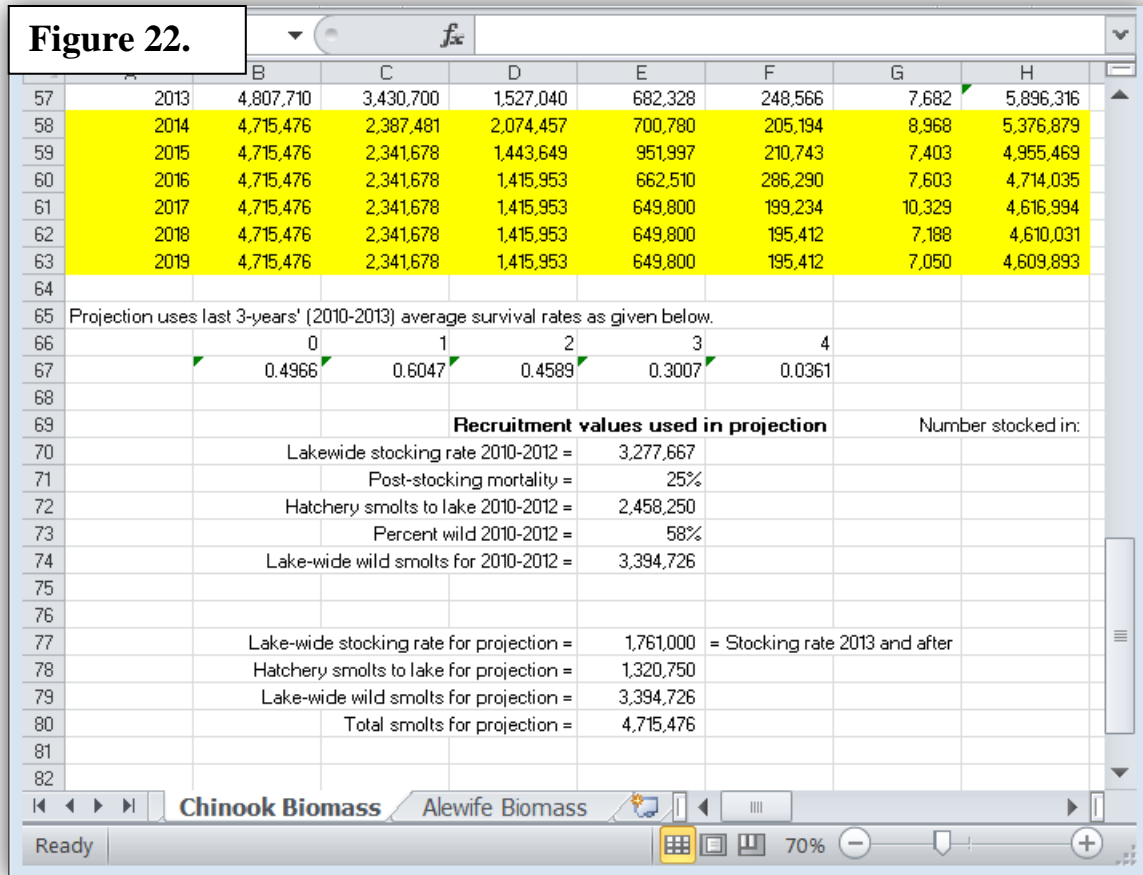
Figure 22.

$f_x$

| | A | B | C | D | E | F | G | H |
|---|---|---|---|---|---|---|---|---|
| 57 | 2013 | 4,807,710 | 3,430,700 | 1,527,040 | 682,328 | 248,566 | 7,682 | 5,896,316 |
| 58 | 2014 | 4,715,476 | 2,387,481 | 2,074,457 | 700,780 | 205,194 | 8,968 | 5,376,879 |
| 59 | 2015 | 4,715,476 | 2,341,678 | 1,443,649 | 951,997 | 210,743 | 7,403 | 4,955,469 |
| 60 | 2016 | 4,715,476 | 2,341,678 | 1,415,953 | 662,510 | 286,290 | 7,603 | 4,714,035 |
| 61 | 2017 | 4,715,476 | 2,341,678 | 1,415,953 | 649,800 | 199,234 | 10,329 | 4,616,994 |
| 62 | 2018 | 4,715,476 | 2,341,678 | 1,415,953 | 649,800 | 195,412 | 7,188 | 4,610,031 |
| 63 | 2019 | 4,715,476 | 2,341,678 | 1,415,953 | 649,800 | 195,412 | 7,050 | 4,609,893 |
| 64 | | | | | | | | |
| 65 | Projection uses last 3-years' (2010-2013) average survival rates as given below. | | | | | | | |
| 66 | | 0 | 1 | 2 | 3 | 4 | | |
| 67 | | 0.4966 | 0.6047 | 0.4589 | 0.3007 | 0.0361 | | |
| 68 | | | | | | | | |
| 69 | | | | Recruitment values used in projection | | | Number stocked in: | |
| 70 | | | Lakewide stocking rate 2010-2012 = | | 3,277,667 | | | |
| 71 | | | Post-stocking mortality = | | 25% | | | |
| 72 | | | Hatchery smolts to lake 2010-2012 = | | 2,458,250 | | | |
| 73 | | | Percent wild 2010-2012 = | | 58% | | | |
| 74 | | | Lake-wide wild smolts for 2010-2012 = | | 3,394,726 | | | |
| 75 | | | | | | | | |
| 76 | | | | | | | | |
| 77 | | | Lake-wide stocking rate for projection = | | 1,761,000 | = Stocking rate 2013 and after | | |
| 78 | | | Hatchery smolts to lake for projection = | | 1,320,750 | | | |
| 79 | | | Lake-wide wild smolts for projection = | | 3,394,726 | | | |
| 80 | | | Total smolts for projection = | | 4,715,476 | | | |
| 81 | | | | | | | | |
| 82 | | | | | | | | |

Chinook Biomass | Alewife Biomass

Ready 70%